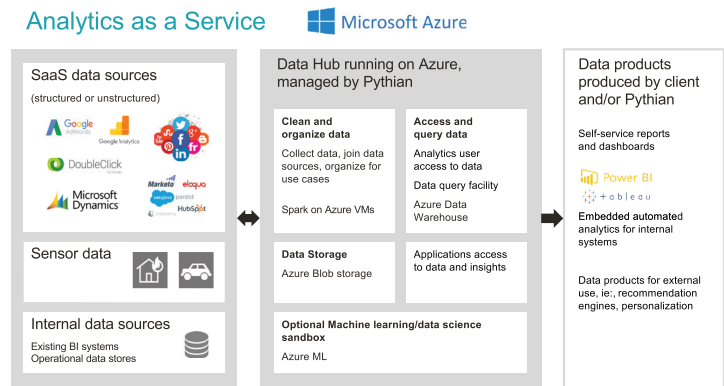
Analytics as a Service

Microsoft Azure

SaaS data sources

(structured or unstructured)

Google AdWords

Google Analytics

DoubleClick by Google

Microsoft Dynamics

Marketo

eloqua

salesforce

pardot

HubSpot

Sensor data

Internal data sources

Existing BI systems
Operational data stores

Data Hub running on Azure, managed by Pythian

Clean and organize data

Collect data, join data sources, organize for use cases

Spark on Azure VMs

Access and query data

Analytics user access to data

Data query facility

Azure Data Warehouse

Data Storage

Azure Blob storage

Applications access to data and insights

Optional Machine learning/data science sandbox

Azure ML

Data products produced by client and/or Pythian

Self-service reports and dashboards

Power BI

+ableau

Embedded automated analytics for internal systems

Data products for external use, ie:, recommendation engines, personalization